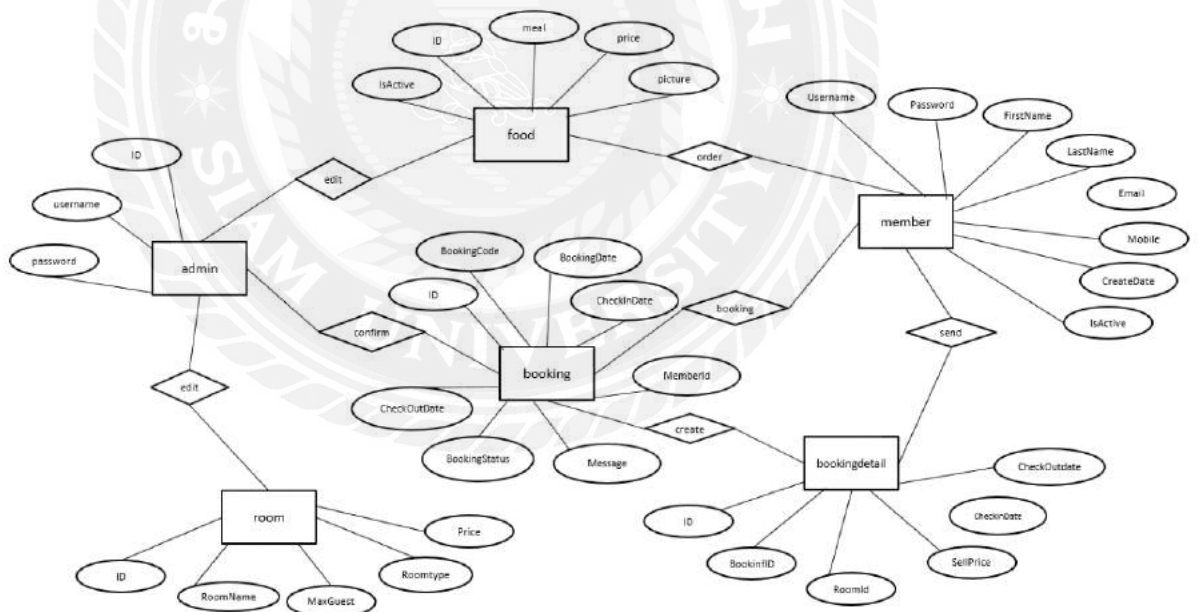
ID
meal
price
picture
isActive
food
order
Username
Password
FirstName
LastName
Email
ID
edit
username
password
admin
member
Mobile
CreateDate
IsActive
BookingCode
BookingDate
ID
CheckInDate
booking
confirm
send
booking
MemberId
edit
CheckOutDate
create
BookingStatus
Message
bookingdetail
CheckOutdate
room
CheckInDate
Price
ID
BookinfID
SellPrice
ID
RoomName
MaxGuest
Roomtype
RoomId